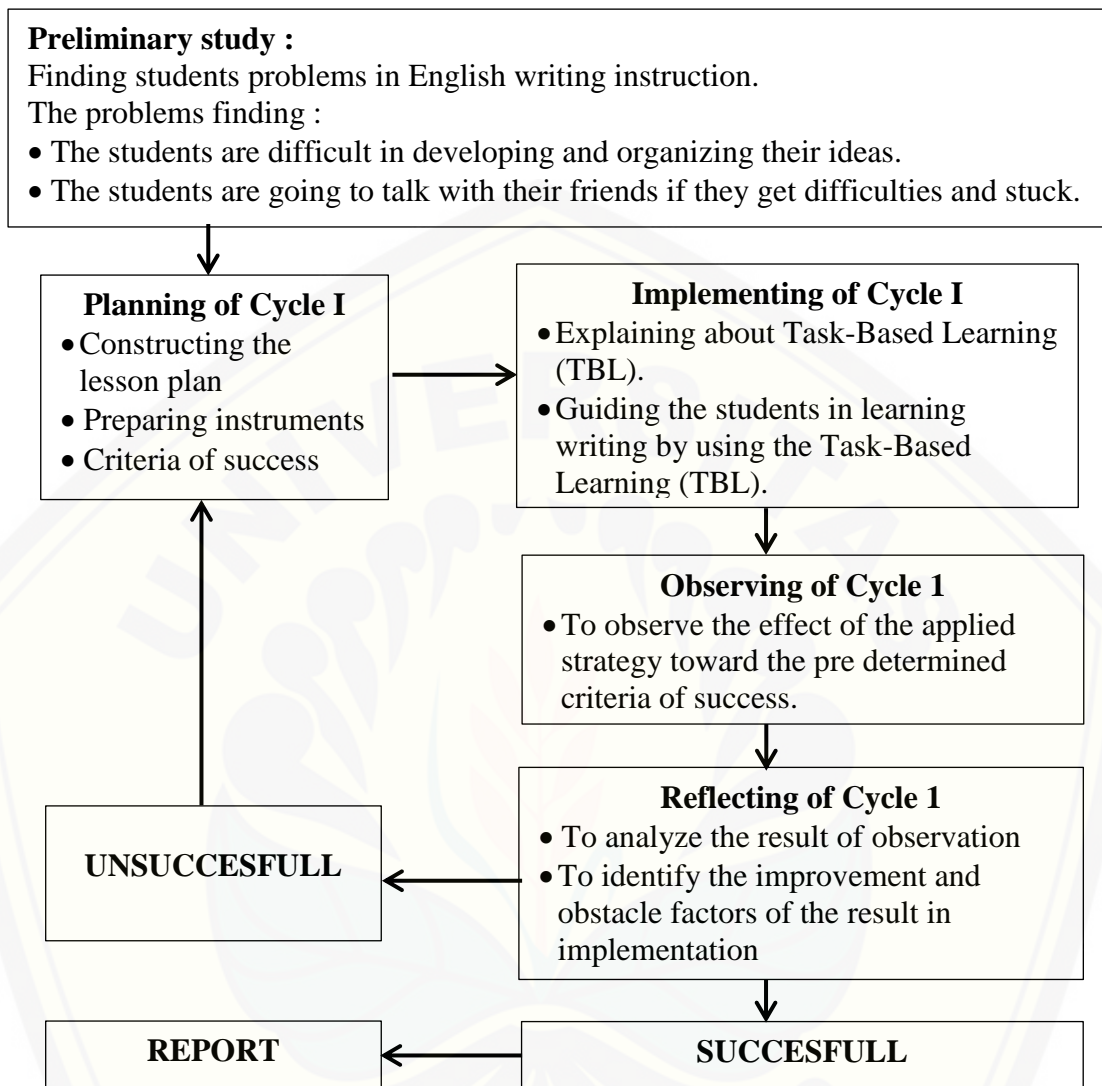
**Preliminary study :**
Finding students problems in English writing instruction.
The problems finding :
• The students are difficult in developing and organizing their ideas.
• The students are going to talk with their friends if they get difficulties and stuck.

**Planning of Cycle I**
• Constructing the lesson plan
• Preparing instruments
• Criteria of success

**Implementing of Cycle I**
• Explaining about Task-Based Learning (TBL).
• Guiding the students in learning writing by using the Task-Based Learning (TBL).

**Observing of Cycle 1**
• To observe the effect of the applied strategy toward the pre determined criteria of success.

**Reflecting of Cycle 1**
• To analyze the result of observation
• To identify the improvement and obstacle factors of the result in implementation

**UNSUCCESFULL**

**REPORT**

**SUCCESFULL**